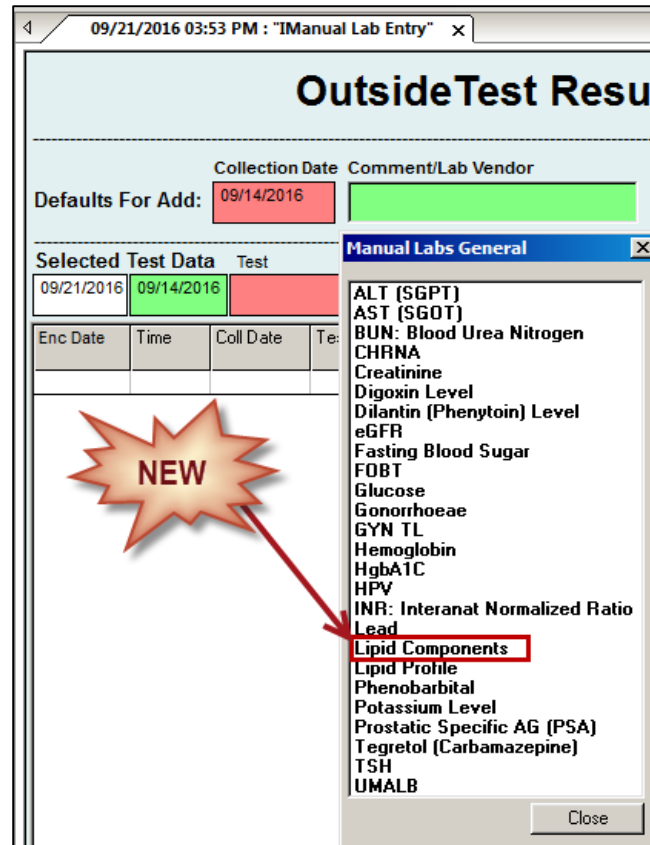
09/21/2016 03:53 PM : "IManual Lab Entry" ×

OutsideTest Resu

Defaults For Add: Collection Date 09/14/2016 Comment/Lab Vendor

Selected Test Data Test

09/21/2016 09/14/2016

| Enc Date | Time | Coll Date | Te |
|---|---|---|---|
| | | | |

NEW

Manual Labs General

ALT (SGPT)
AST (SGOT)
BUN: Blood Urea Nitrogen
CHRNA
Creatinine
Digoxin Level
Dilantin (Phenytoin) Level
eGFR
Fasting Blood Sugar
FOBT
Glucose
Gonorrhoeae
GYN TL
Hemoglobin
HgbA1C
HPV
INR: Interanat Normalized Ratio
Lead
Lipid Components
Lipid Profile
Phenobarbital
Potassium Level
Prostatic Specific AG (PSA)
Tegretol (Carbamazepine)
TSH
UMALB

Close